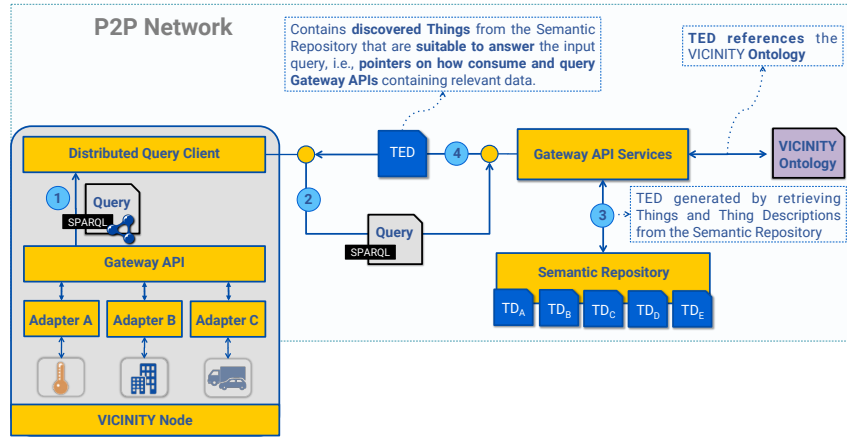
P2P Network

Contains **discovered Things** from the Semantic Repository that are **suitable to answer** the input query, i.e., **pointers on how consume and query Gateway APIs** containing relevant data.

**TED references** the VICINITY **Ontology**

Distributed Query Client

1

Query

SPARQL

Gateway API

Adapter A

Adapter B

Adapter C

VICINITY Node

TED

4

2

Query

SPARQL

Gateway API Services

VICINITY Ontology

3

TED generated by retrieving Things and Thing Descriptions from the Semantic Repository

Semantic Repository

$TD_A$ $TD_B$ $TD_C$ $TD_D$ $TD_E$